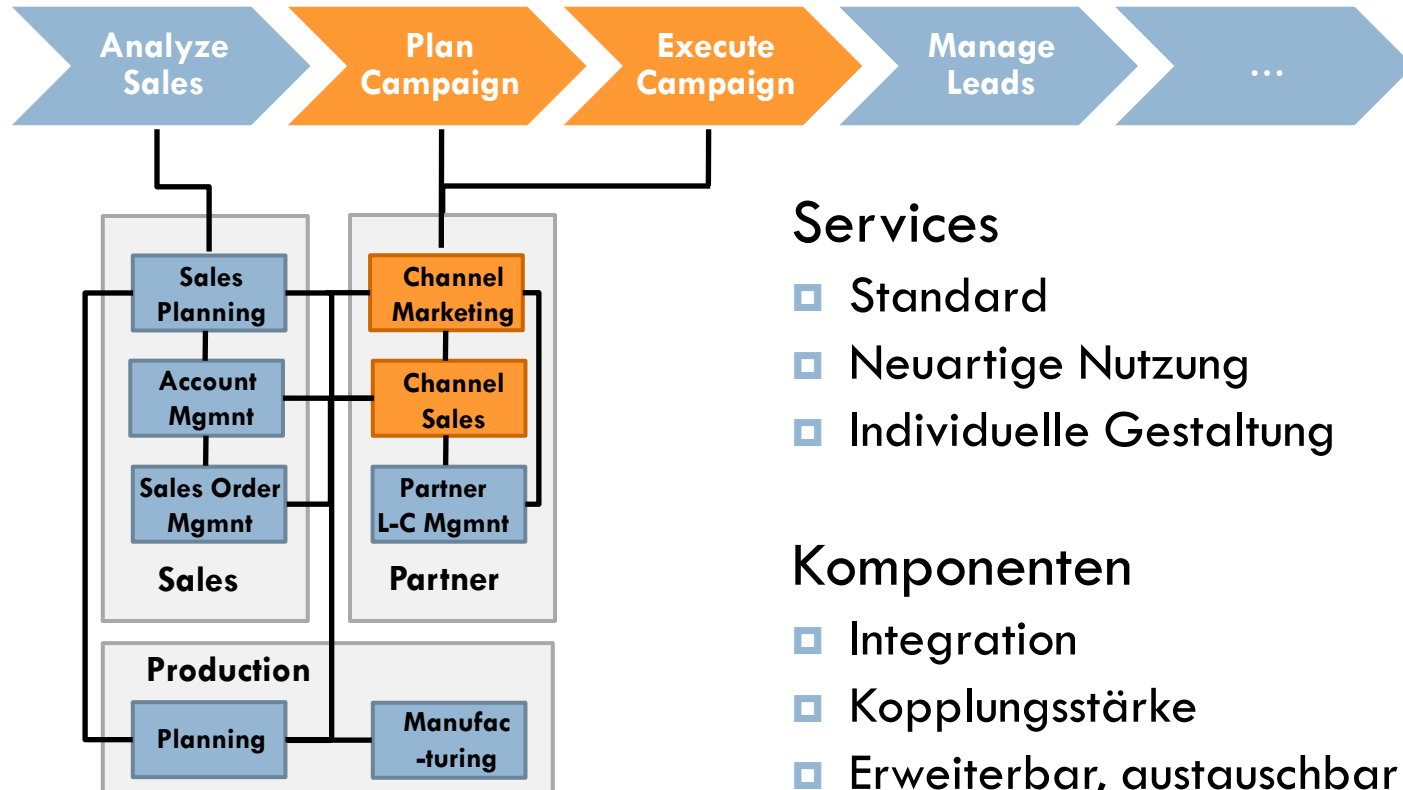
Analyze Sales

Plan Campaign

Execute Campaign

Manage Leads

…

Sales Planning

Account Mgmnt

Sales Order Mgmnt

Sales

Channel Marketing

Channel Sales

Partner L-C Mgmnt

Partner

Production

Planning

Manufac -turing

Services

- Standard
- Neuartige Nutzung
- Individuelle Gestaltung

Komponenten

- Integration
- Kopplungsstärke
- Erweiterbar, austauschbar